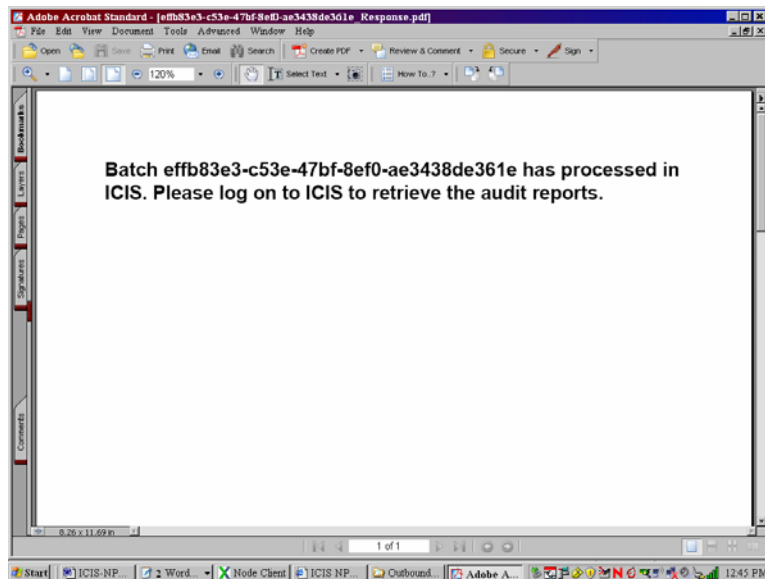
Adobe Acrobat Standard - [effb83e3-c53e-47bf-8ef0-ae3438de361e_Response.pdf]

File Edit View Document Tools Advanced Window Help

Open Save Print Email Search Create PDF Review & Comment Secure Sign

120% Select Text How To...?

Bookmarks Layers Pages Signatures Comments

Batch effb83e3-c53e-47bf-8ef0-ae3438de361e has processed in ICIS. Please log on to ICIS to retrieve the audit reports.

8.26 x 11.69 in

1 of 1

Start ICIS-NP... 2 Word... Node Client ICIS NP... Outbound... Adobe A... 12:45 PM